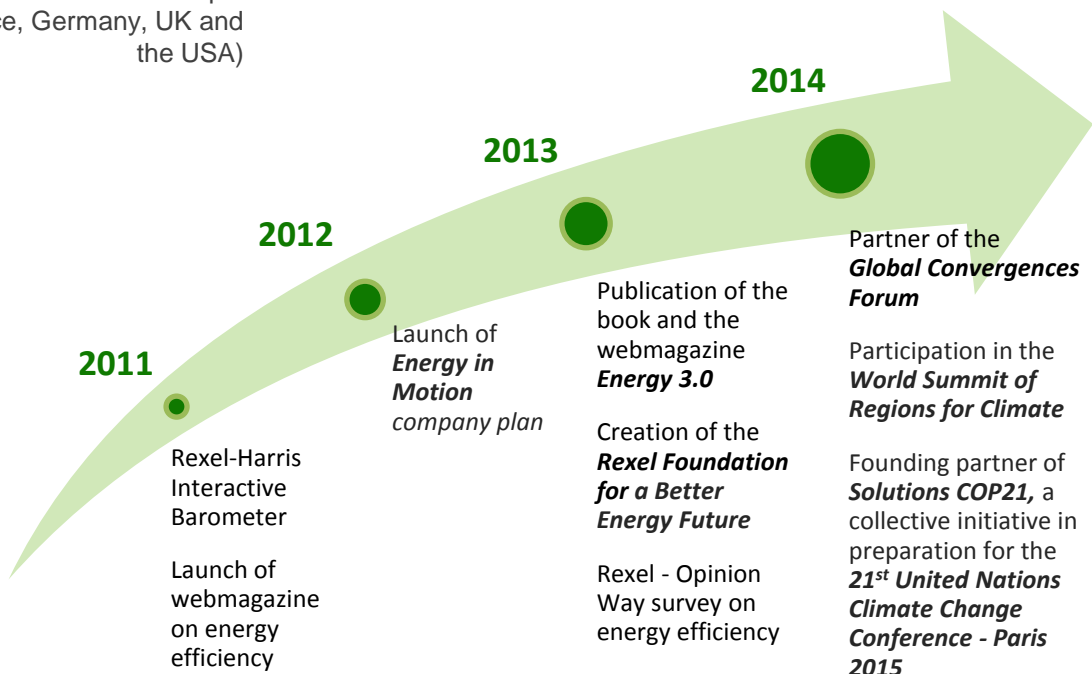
ce, Germany, UK and the USA)

2011

Rexel-Harris Interactive Barometer

Launch of webmagazine on energy efficiency

2012

Launch of ***Energy in Motion*** *company plan*

2013

Publication of the book and the webmagazine ***Energy 3.0***

Creation of the ***Rexel Foundation for a Better Energy Future***

Rexel - Opinion Way survey on energy efficiency

2014

Partner of the ***Global Convergences Forum***

Participation in the ***World Summit of Regions for Climate***

Founding partner of ***Solutions COP21,*** a collective initiative in preparation for the ***$21^{st}$ United Nations Climate Change Conference - Paris 2015***